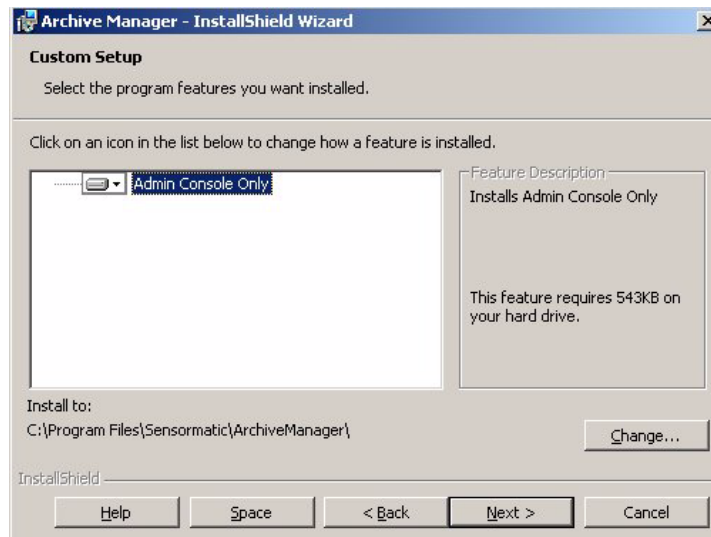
Archive Manager - InstallShield Wizard

Custom Setup

Select the program features you want installed.

Click on an icon in the list below to change how a feature is installed.

Admin Console Only

Feature Description

Installs Admin Console Only

This feature requires 543KB on your hard drive.

Install to:

C:\Program Files\Sensormatic\ArchiveManager\

Change...

InstallShield

Help

Space

< Back

Next >

Cancel